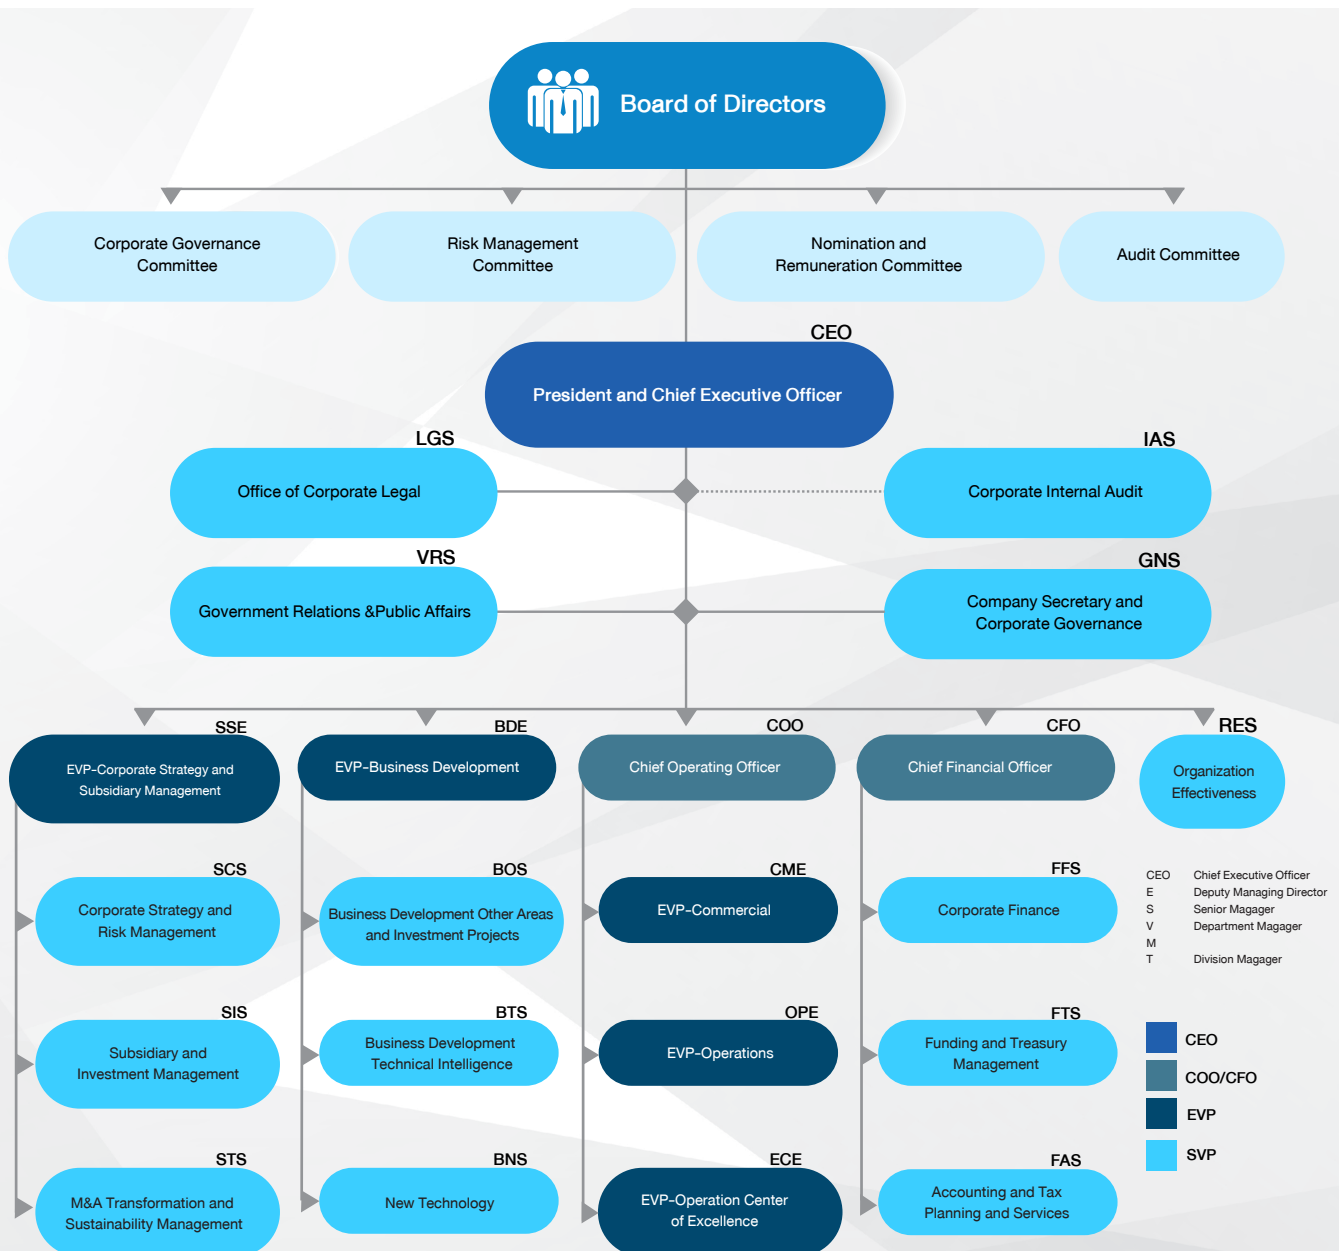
Board of Directors

Corporate Governance Committee

Risk Management Committee

Nomination and Remuneration Committee

Audit Committee

CEO
President and Chief Executive Officer

LGS
Office of Corporate Legal

IAS
Corporate Internal Audit

VRS
Government Relations &Public Affairs

GNS
Company Secretary and Corporate Governance

SSE
EVP-Corporate Strategy and Subsidiary Management

BDE
EVP-Business Development

COO
Chief Operating Officer

CFO
Chief Financial Officer

RES
Organization Effectiveness

SCS
Corporate Strategy and Risk Management

BOS
Business Development Other Areas and Investment Projects

CME
EVP-Commercial

FFS
Corporate Finance

CEO Chief Executive Officer
E Deputy Managing Director
S Senior Magager
V Department Magager
M
T Division Magager

SIS
Subsidiary and Investment Management

BTS
Business Development Technical Intelligence

OPE
EVP-Operations

FTS
Funding and Treasury Management

CEO
COO/CFO
EVP
SVP

STS
M&A Transformation and Sustainability Management

BNS
New Technology

ECE
EVP-Operation Center of Excellence

FAS
Accounting and Tax Planning and Services